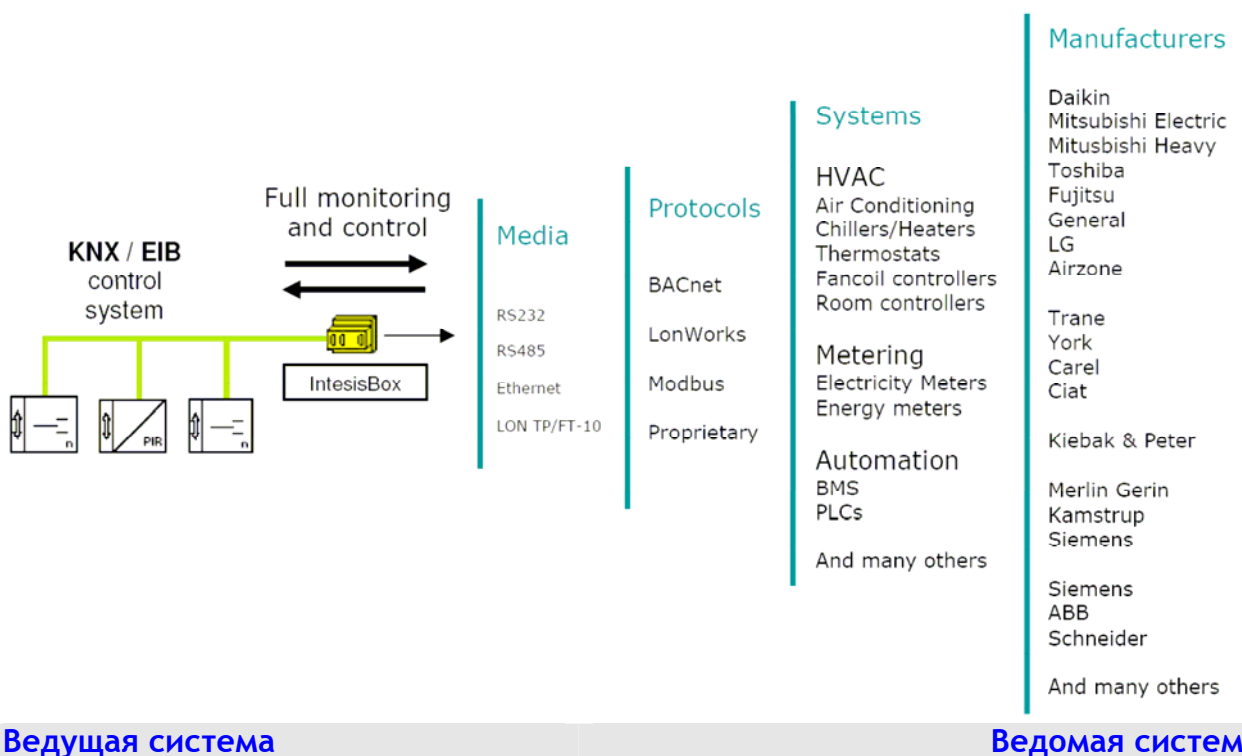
KNX / EIB
control
system

Full monitoring
and control

PIR

IntesisBox

Media

RS232

RS485

Ethernet

LON TP/FT-10

Protocols

BACnet

LonWorks

Modbus

Proprietary

Systems

HVAC
Air Conditioning
Chillers/Heaters
Thermostats
Fancoil controllers
Room controllers

Metering
Electricity Meters
Energy meters

Automation
BMS
PLCs

And many others

Manufacturers

Daikin
Mitsubishi Electric
Mitusbishi Heavy
Toshiba
Fujitsu
General
LG
Airzone

Trane
York
Carel
Ciat

Kiebak & Peter

Merlin Gerin
Kamstrup
Siemens

Siemens
ABB
Schneider

And many others

Ведущая система

Ведомая систем